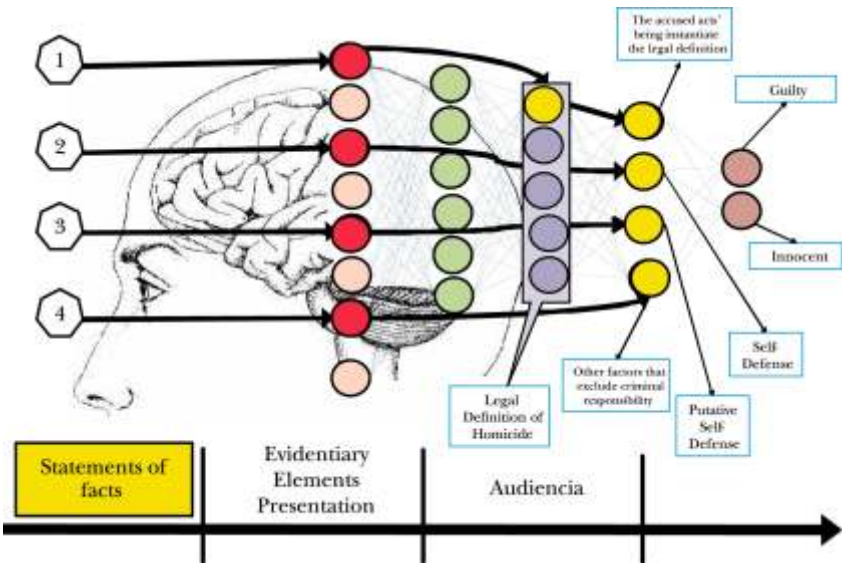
1

2

3

4

The accused acts' being instantiate the legal definition

Guilty

Innocent

Self-Defense

Putative Self-Defense

Other factors that exclude criminal responsibility

Legal Definition of Homicide

Statements of facts

Evidentiary Elements Presentation

Audiencia